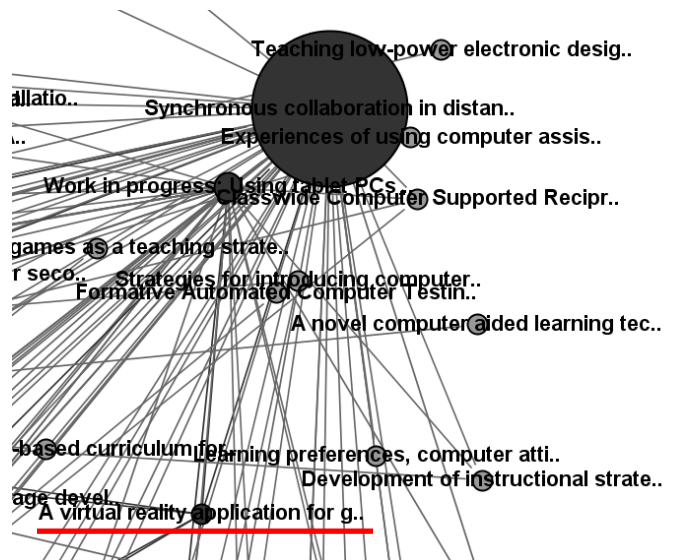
Teaching low-power electronic desig..

allatio..

Synchronous collaboration in distan..

a..

Experiences of using computer assis..

Work in progress: Using tablet PCs..

Classwide Computer Supported Recipr..

games as a teaching strate..

r seco..

Strategies for introducing computer..

Formative Automated Computer Testin..

A novel computer aided learning tec..

-based curriculum for..

Learning preferences, computer atti..

Development of instructional strate..

age devel..

A virtual reality application for g..